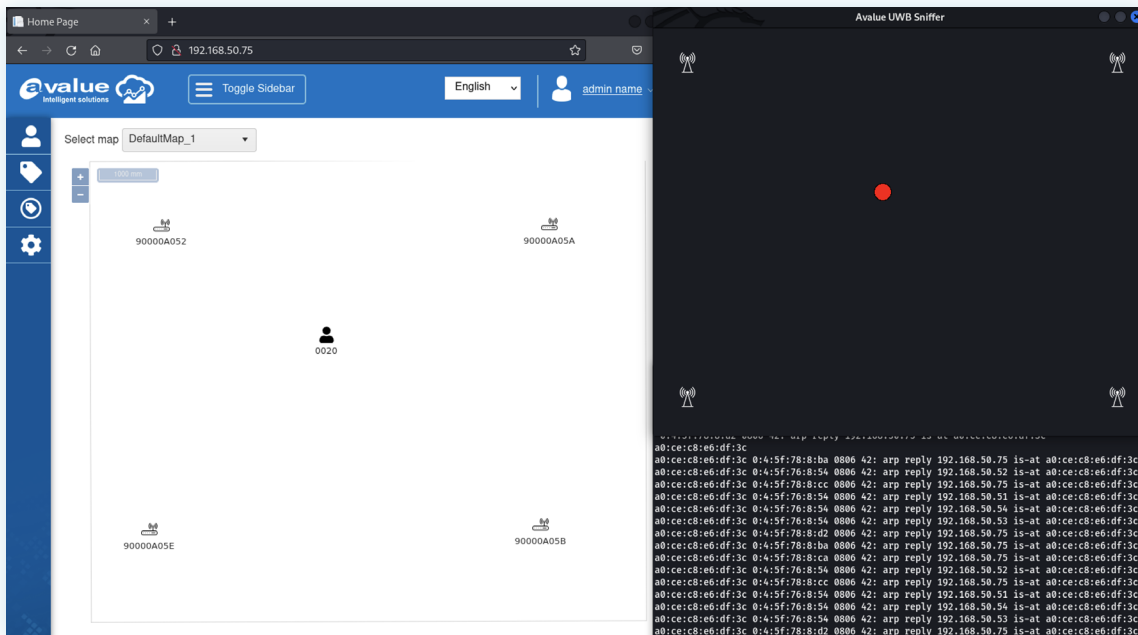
Home Page ×
192.168.50.75
avalue Intelligent solutions
Toggle Sidebar
English
admin name
Select map DefaultMap_1
+
−
1000 mm
90000A052
90000A05A
0020
90000A05E
90000A05B

Avalue UWB Sniffer

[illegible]
a0:ce:c8:e6:df:3c
a0:ce:c8:e6:df:3c 0:4:5f:78:8:ba 0806 42: arp reply 192.168.50.75 is-at a0:ce:c8:e6:df:3c
a0:ce:c8:e6:df:3c 0:4:5f:76:8:54 0806 42: arp reply 192.168.50.52 is-at a0:ce:c8:e6:df:3c
a0:ce:c8:e6:df:3c 0:4:5f:78:8:cc 0806 42: arp reply 192.168.50.75 is-at a0:ce:c8:e6:df:3c
a0:ce:c8:e6:df:3c 0:4:5f:76:8:54 0806 42: arp reply 192.168.50.51 is-at a0:ce:c8:e6:df:3c
a0:ce:c8:e6:df:3c 0:4:5f:76:8:54 0806 42: arp reply 192.168.50.54 is-at a0:ce:c8:e6:df:3c
a0:ce:c8:e6:df:3c 0:4:5f:76:8:54 0806 42: arp reply 192.168.50.53 is-at a0:ce:c8:e6:df:3c
a0:ce:c8:e6:df:3c 0:4:5f:78:8:d2 0806 42: arp reply 192.168.50.75 is-at a0:ce:c8:e6:df:3c
a0:ce:c8:e6:df:3c 0:4:5f:78:8:ba 0806 42: arp reply 192.168.50.75 is-at a0:ce:c8:e6:df:3c
a0:ce:c8:e6:df:3c 0:4:5f:78:8:ca 0806 42: arp reply 192.168.50.75 is-at a0:ce:c8:e6:df:3c
a0:ce:c8:e6:df:3c 0:4:5f:76:8:54 0806 42: arp reply 192.168.50.52 is-at a0:ce:c8:e6:df:3c
a0:ce:c8:e6:df:3c 0:4:5f:78:8:cc 0806 42: arp reply 192.168.50.75 is-at a0:ce:c8:e6:df:3c
a0:ce:c8:e6:df:3c 0:4:5f:76:8:54 0806 42: arp reply 192.168.50.51 is-at a0:ce:c8:e6:df:3c
a0:ce:c8:e6:df:3c 0:4:5f:76:8:54 0806 42: arp reply 192.168.50.54 is-at a0:ce:c8:e6:df:3c
a0:ce:c8:e6:df:3c 0:4:5f:76:8:54 0806 42: arp reply 192.168.50.53 is-at a0:ce:c8:e6:df:3c
a0:ce:c8:e6:df:3c 0:4:5f:78:8:d2 0806 42: arp reply 192.168.50.75 is-at a0:ce:c8:e6:df:3c